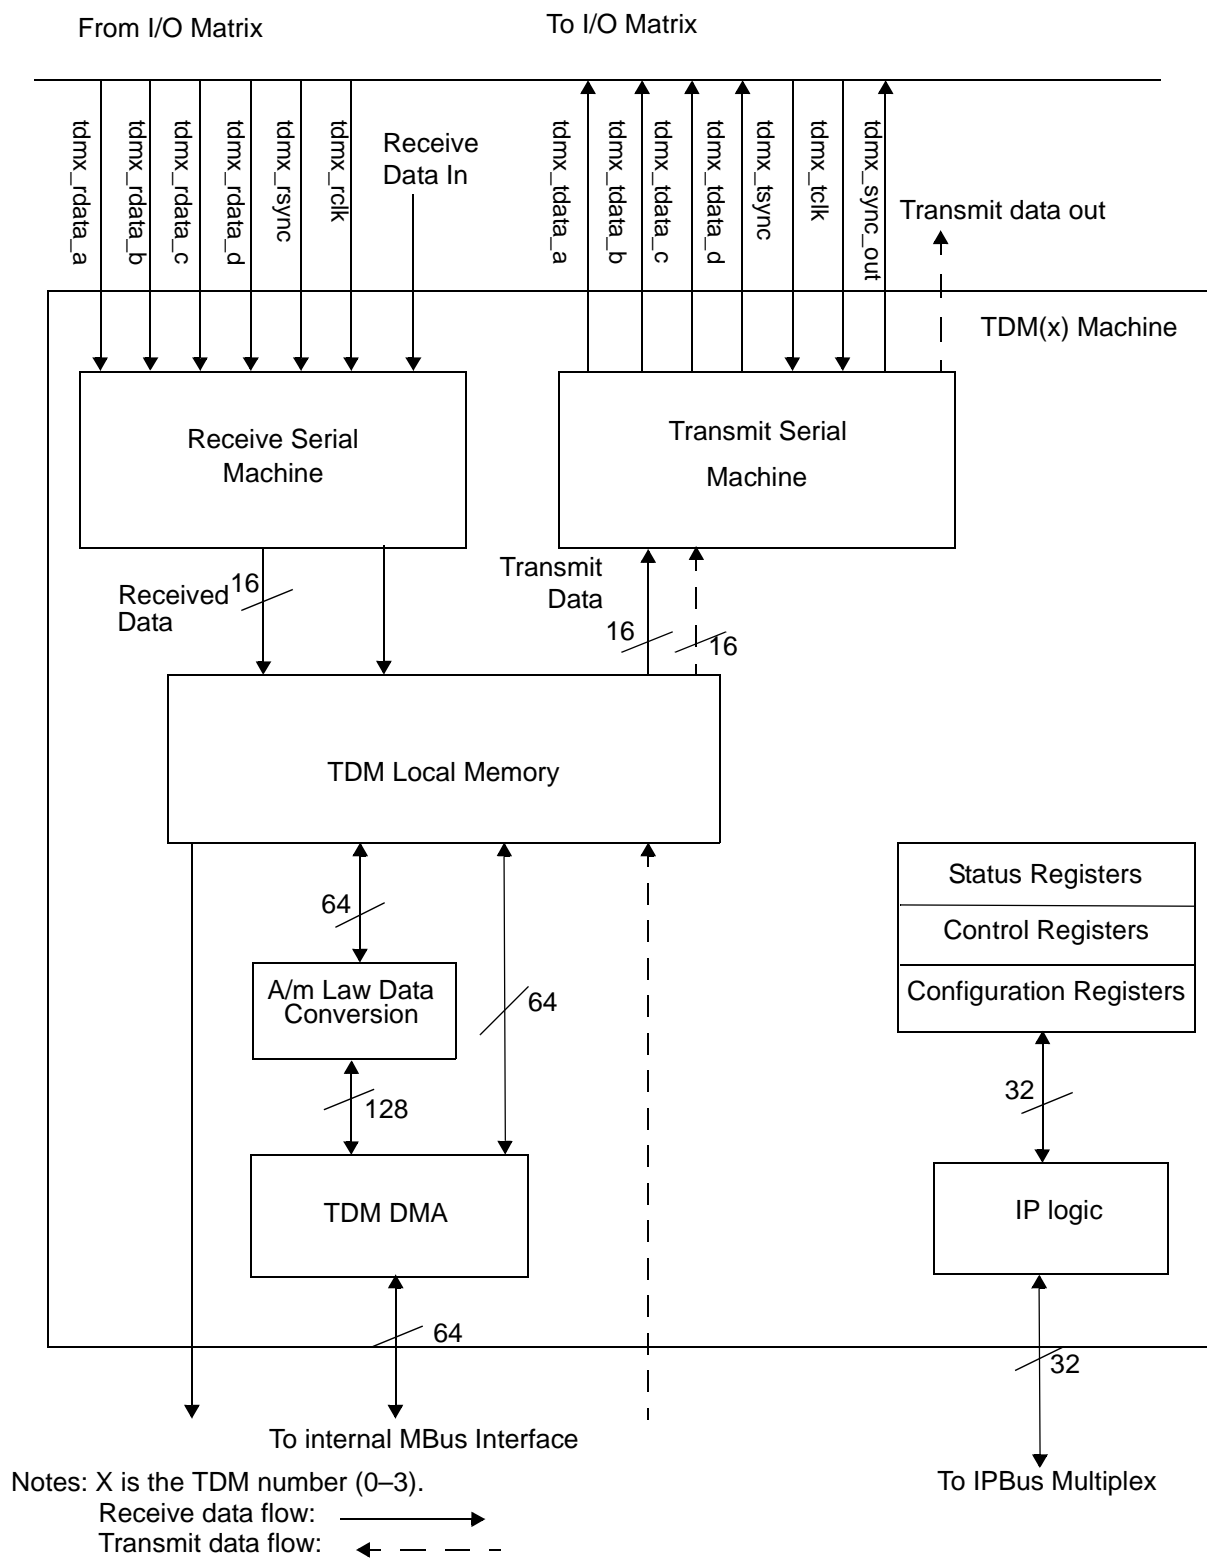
From I/O Matrix

To I/O Matrix

tdmx_rdata_a
tdmx_rdata_b
tdmx_rdata_c
tdmx_rdata_d
tdmx_rsync
tdmx_rclk
Receive Data In

tdmx_tdata_a
tdmx_tdata_b
tdmx_tdata_c
tdmx_tdata_d
tdmx_tsync
tdmx_tclk
tdmx_sync_out
Transmit data out

TDM(x) Machine

Receive Serial Machine

Transmit Serial Machine

Received Data
16

Transmit Data
16
16

TDM Local Memory

64

A/m Law Data Conversion

64

128

TDM DMA

Status Registers
Control Registers
Configuration Registers

32

IP logic

64

32

To internal MBus Interface

To IPBus Multiplex

Notes: X is the TDM number (0–3).
Receive data flow:
Transmit data flow: